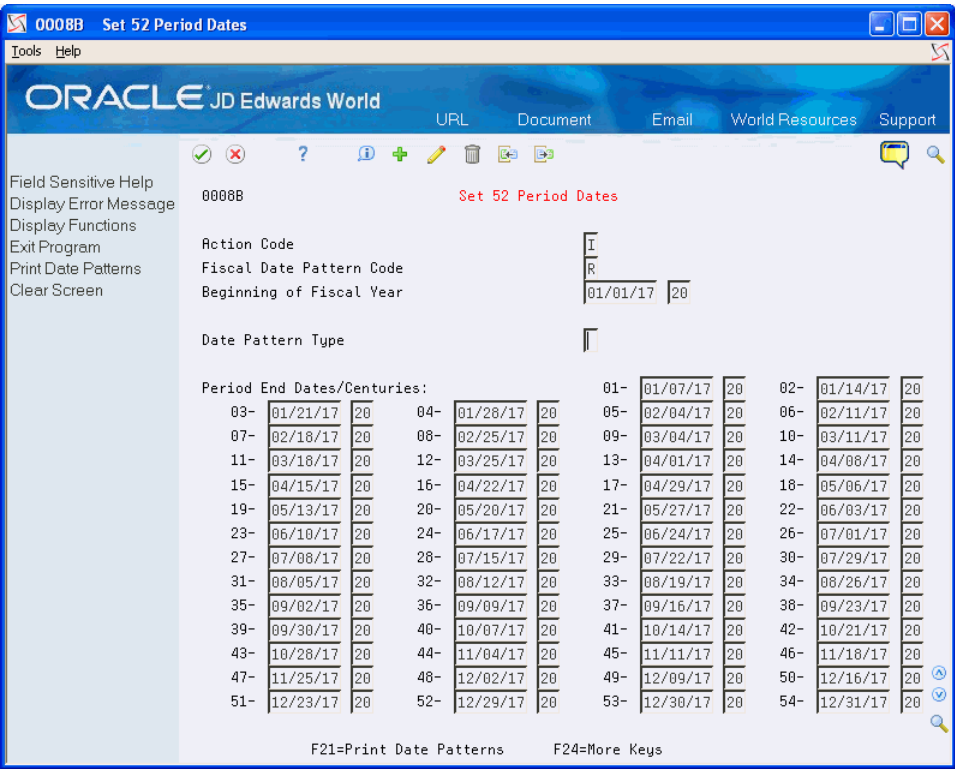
0008B Set 52 Period Dates

Tools Help

ORACLE JD Edwards World

URL Document Email World Resources Support

Field Sensitive Help
Display Error Message
Display Functions
Exit Program
Print Date Patterns
Clear Screen

0008B Set 52 Period Dates

Action Code I
Fiscal Date Pattern Code R
Beginning of Fiscal Year 01/01/17 20

Date Pattern Type

Period End Dates/Centuries:

| | | | | | | | |
|---|---|---|---|---|---|---|---|
| | | | | 01- | 01/07/17 20 | 02- | 01/14/17 20 |
| 03- | 01/21/17 20 | 04- | 01/28/17 20 | 05- | 02/04/17 20 | 06- | 02/11/17 20 |
| 07- | 02/18/17 20 | 08- | 02/25/17 20 | 09- | 03/04/17 20 | 10- | 03/11/17 20 |
| 11- | 03/18/17 20 | 12- | 03/25/17 20 | 13- | 04/01/17 20 | 14- | 04/08/17 20 |
| 15- | 04/15/17 20 | 16- | 04/22/17 20 | 17- | 04/29/17 20 | 18- | 05/06/17 20 |
| 19- | 05/13/17 20 | 20- | 05/20/17 20 | 21- | 05/27/17 20 | 22- | 06/03/17 20 |
| 23- | 06/10/17 20 | 24- | 06/17/17 20 | 25- | 06/24/17 20 | 26- | 07/01/17 20 |
| 27- | 07/08/17 20 | 28- | 07/15/17 20 | 29- | 07/22/17 20 | 30- | 07/29/17 20 |
| 31- | 08/05/17 20 | 32- | 08/12/17 20 | 33- | 08/19/17 20 | 34- | 08/26/17 20 |
| 35- | 09/02/17 20 | 36- | 09/09/17 20 | 37- | 09/16/17 20 | 38- | 09/23/17 20 |
| 39- | 09/30/17 20 | 40- | 10/07/17 20 | 41- | 10/14/17 20 | 42- | 10/21/17 20 |
| 43- | 10/28/17 20 | 44- | 11/04/17 20 | 45- | 11/11/17 20 | 46- | 11/18/17 20 |
| 47- | 11/25/17 20 | 48- | 12/02/17 20 | 49- | 12/09/17 20 | 50- | 12/16/17 20 |
| 51- | 12/23/17 20 | 52- | 12/29/17 20 | 53- | 12/30/17 20 | 54- | 12/31/17 20 |

F21=Print Date Patterns F24=More Keys